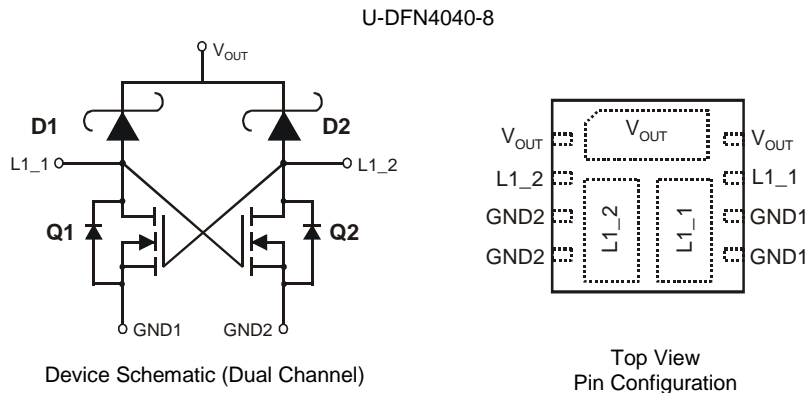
U-DFN4040-8

$V_{OUT}$

D1

D2

L1_1

L1_2

Q1

Q2

GND1

GND2

Device Schematic (Dual Channel)

$V_{OUT}$

$V_{OUT}$

$V_{OUT}$

L1_2

L1_1

GND2

GND1

GND2

GND1

L1_2

L1_1

Top View
Pin Configuration